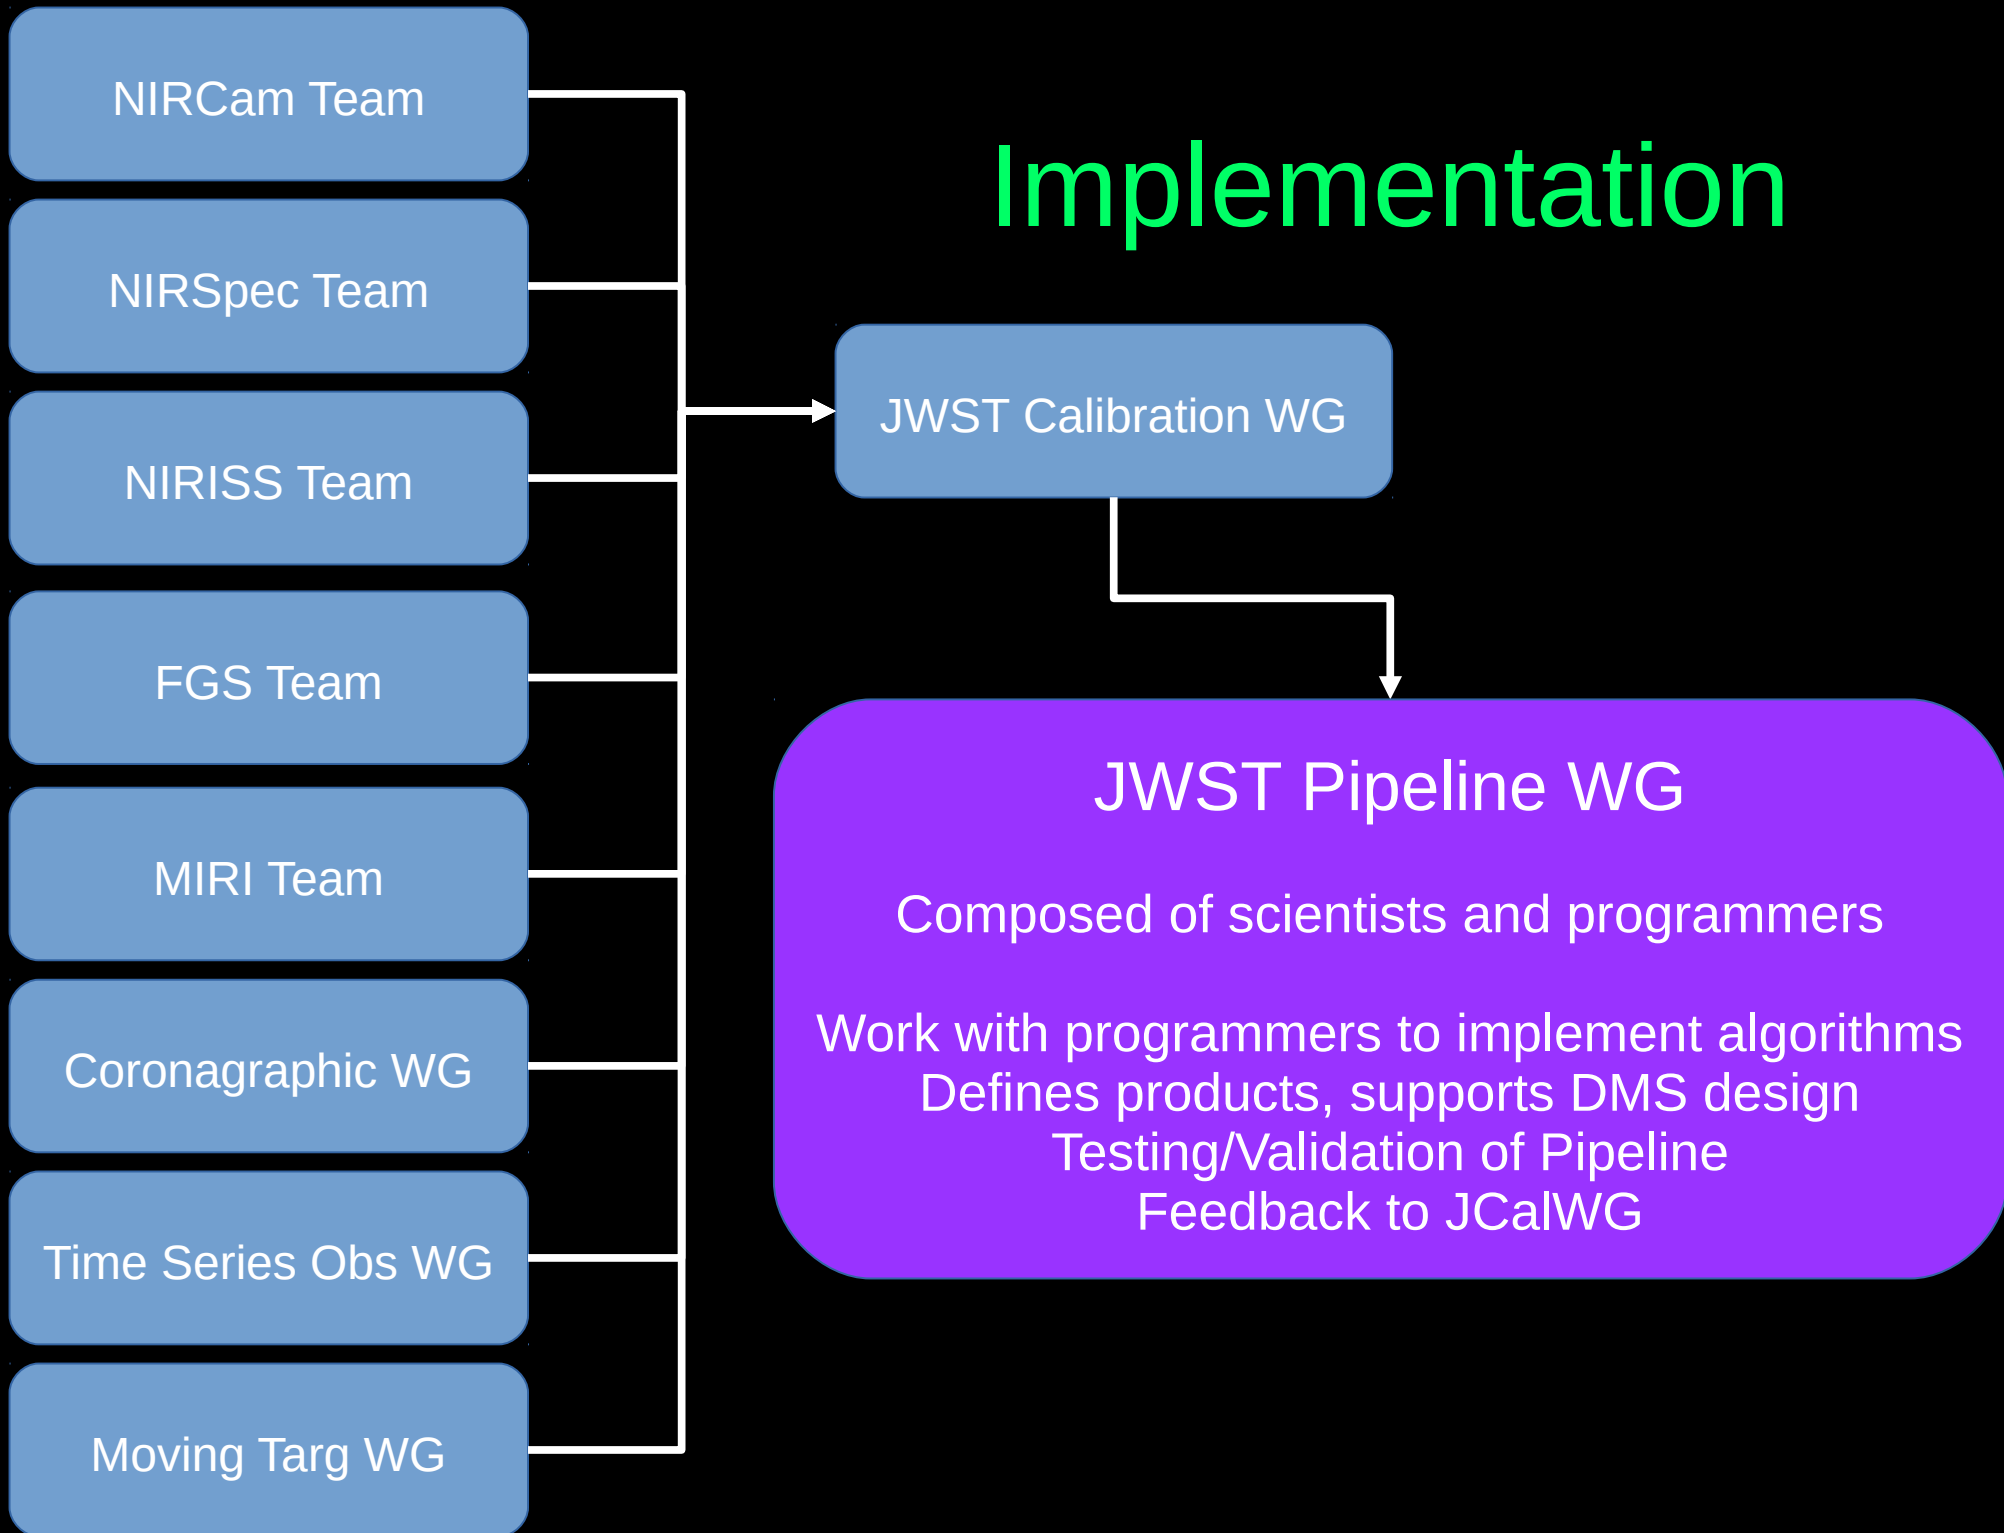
NIRCam Team

NIRSpec Team

NIRISS Team

FGS Team

MIRI Team

Coronagraphic WG

Time Series Obs WG

Moving Targ WG

Implementation

JWST Calibration WG

JWST Pipeline WG

Composed of scientists and programmers

Work with programmers to implement algorithms
Defines products, supports DMS design
Testing/Validation of Pipeline
Feedback to JCalWG